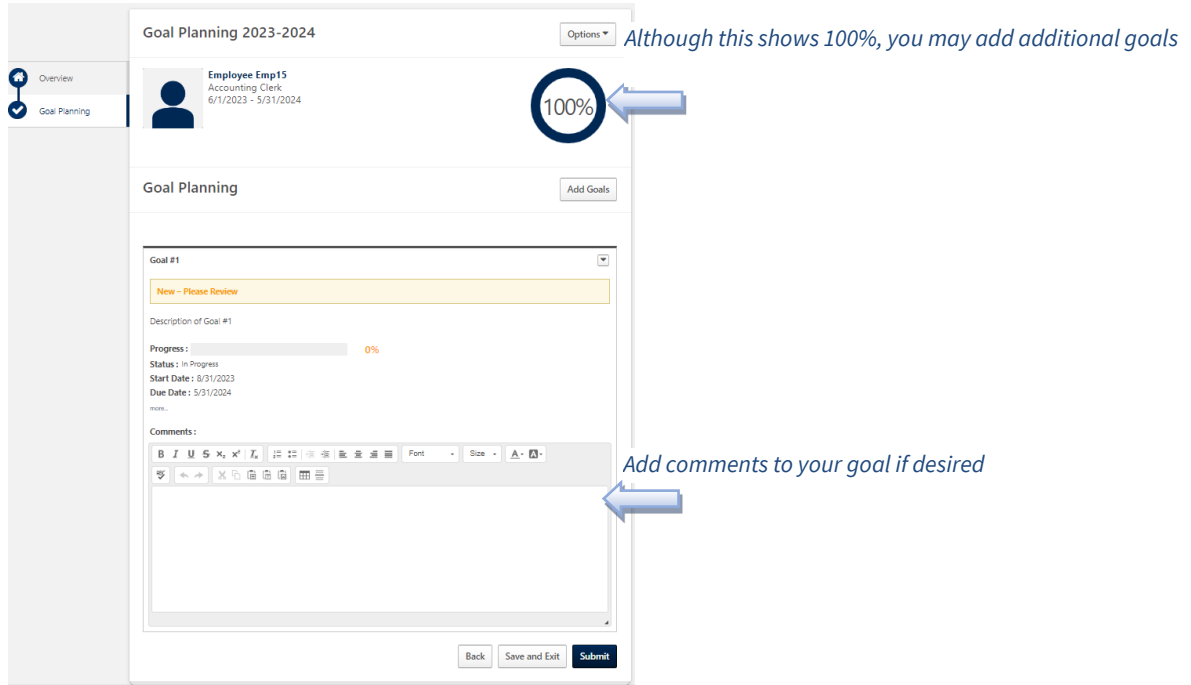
Overview

Goal Planning

Goal Planning 2023-2024

Options

Although this shows 100%, you may add additional goals

Employee Emp15
Accounting Clerk
6/1/2023 - 5/31/2024

100%

Goal Planning

Add Goals

Goal #1

New – Please Review

Description of Goal #1

Progress : 0%
Status : In Progress
Start Date : 8/31/2023
Due Date : 5/31/2024
more..

Comments :

B I U S $x_2$ $x^2$ $I_x$ Font Size A

Add comments to your goal if desired

Back Save and Exit Submit